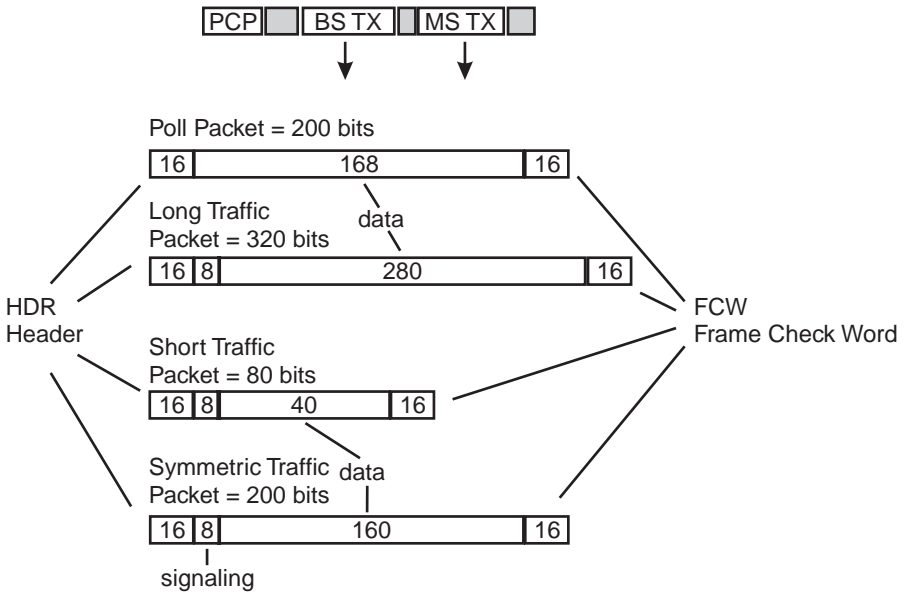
PCP BS TX MS TX

Poll Packet = 200 bits

| 16 | 168 | 16 |
|---|---|---|

Long Traffic Packet = 320 bits

data

| 16 | 8 | 280 | 16 |
|---|---|---|---|

HDR Header

FCW Frame Check Word

Short Traffic Packet = 80 bits

| 16 | 8 | 40 | 16 |
|---|---|---|---|

Symmetric Traffic Packet = 200 bits

data

| 16 | 8 | 160 | 16 |
|---|---|---|---|

signaling